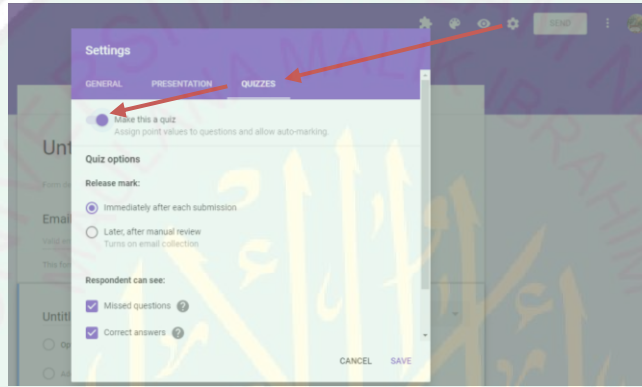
SEND

Settings

GENERAL PRESENTATION QUIZZES

Make this a quiz
Assign point values to questions and allow auto-marking.

Quiz options

Release mark:

Immediately after each submission

Later, after manual review
Turns on email collection

Respondent can see:

Missed questions

Correct answers

CANCEL SAVE

Unt

Email

Untit